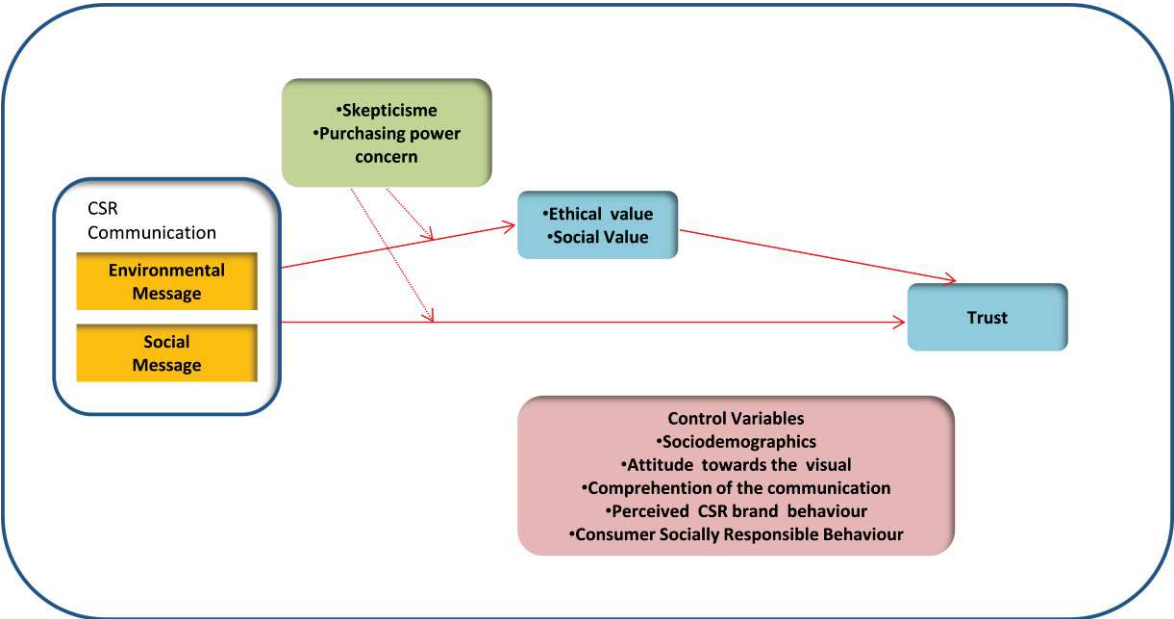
•Skepticisme
•Purchasing power concern

CSR Communication

Environmental Message

Social Message

•Ethical value
•Social Value

Trust

Control Variables
•Sociodemographics
•Attitude towards the visual
•Comprehention of the communication
•Perceived CSR brand behaviour
•Consumer Socially Responsible Behaviour